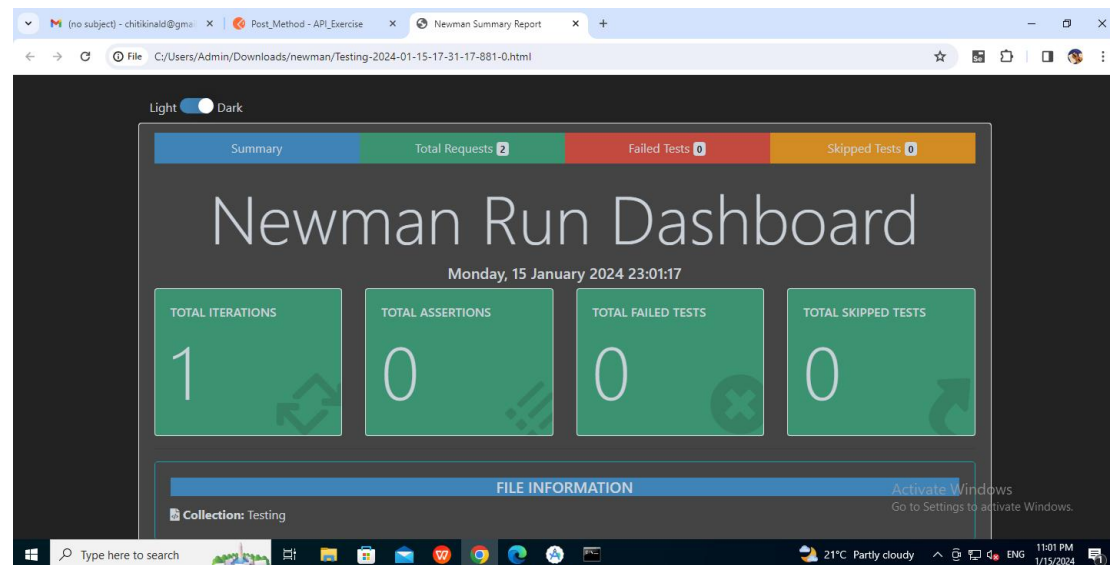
(no subject) - chitikinald@gma × Post_Method - API_Exercise × Newman Summary Report × +

File C:/Users/Admin/Downloads/newman/Testing-2024-01-15-17-31-17-881-0.html

Light Dark

Summary | Total Requests 2 | Failed Tests 0 | Skipped Tests 0

Newman Run Dashboard

Monday, 15 January 2024 23:01:17

TOTAL ITERATIONS
1

TOTAL ASSERTIONS
0

TOTAL FAILED TESTS
0

TOTAL SKIPPED TESTS
0

FILE INFORMATION

Collection: Testing

Activate Windows
Go to Settings to activate Windows.

Type here to search

21°C Partly cloudy ENG 11:01 PM 1/15/2024